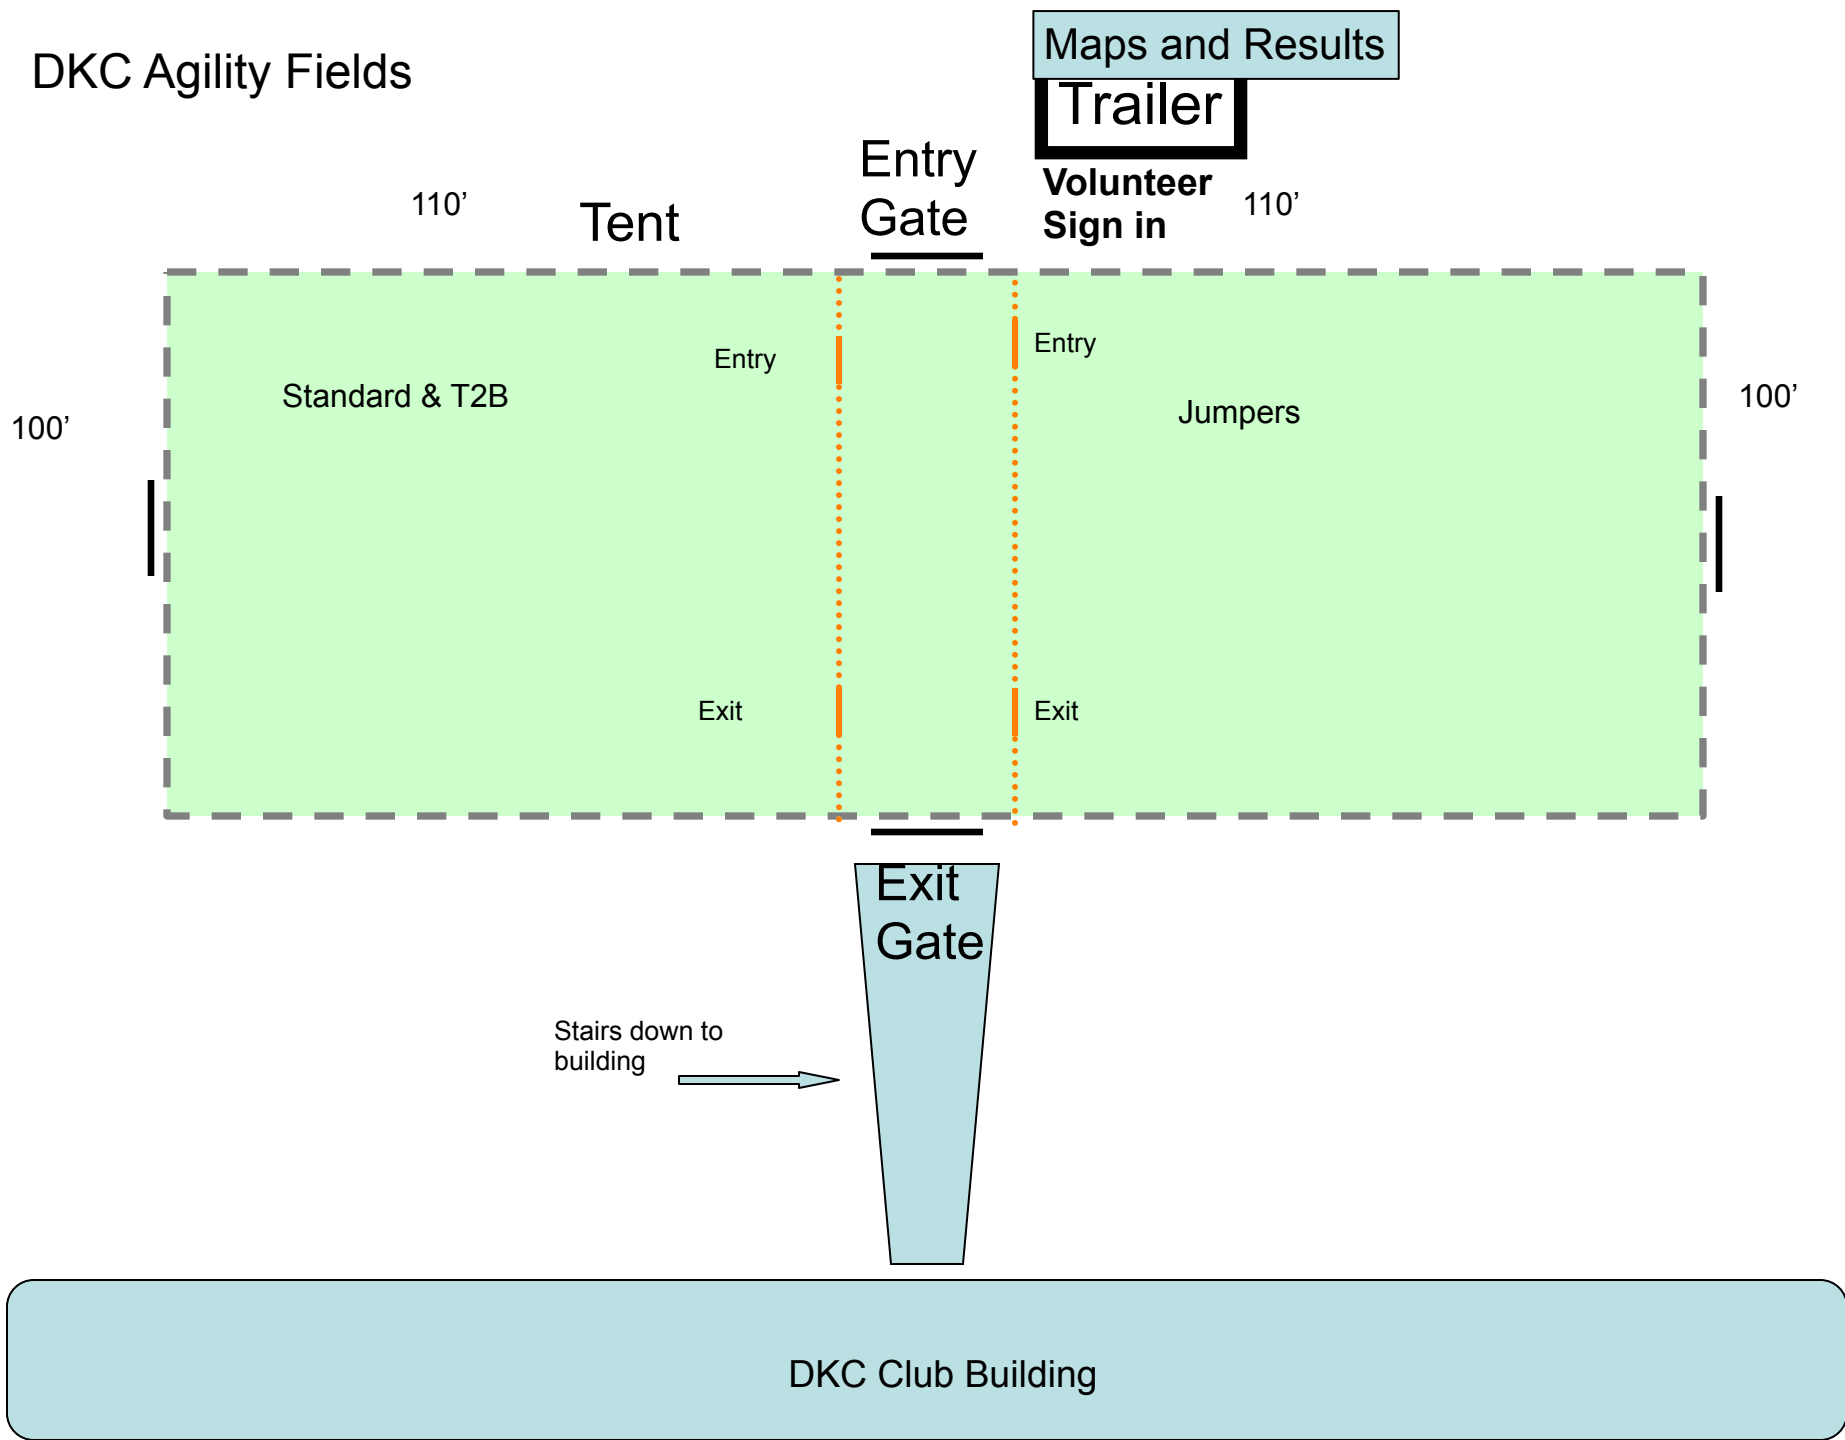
DKC Agility Fields

Maps and Results

Trailer

110’

Tent

Entry Gate

Volunteer Sign in

110’

Entry

Entry

Standard & T2B

Jumpers

100’

100’

Exit

Exit

Exit Gate

Stairs down to building

DKC Club Building